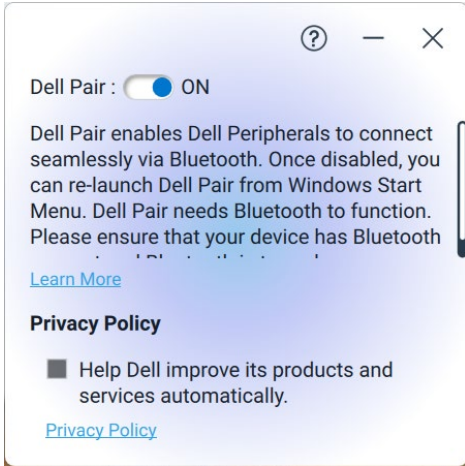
?

Dell Pair : ON

Dell Pair enables Dell Peripherals to connect seamlessly via Bluetooth. Once disabled, you can re-launch Dell Pair from Windows Start Menu. Dell Pair needs Bluetooth to function. Please ensure that your device has Bluetooth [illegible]

Learn More

Privacy Policy

Help Dell improve its products and services automatically.

Privacy Policy